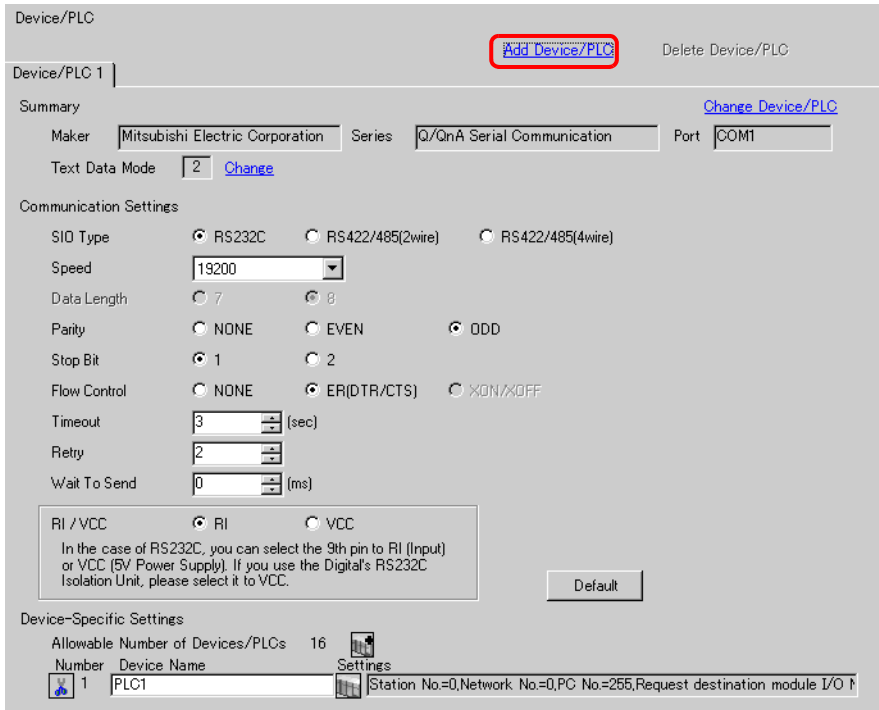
Device/PLC

Add Device/PLC

Delete Device/PLC

Device/PLC 1

Summary

Change Device/PLC

Maker Mitsubishi Electric Corporation Series Q/QnA Serial Communication Port COM1

Text Data Mode 2 Change

Communication Settings

SIO Type RS232C RS422/485(2wire) RS422/485(4wire)

Speed 19200

Data Length 7 8

Parity NONE EVEN ODD

Stop Bit 1 2

Flow Control NONE ER(DTR/CTS) XON/XOFF

Timeout 3 (sec)

Retry 2

Wait To Send 0 (ms)

RI / VCC RI VCC

In the case of RS232C, you can select the 9th pin to RI (Input) or VCC (5V Power Supply). If you use the Digital's RS232C Isolation Unit, please select it to VCC.

Default

Device-Specific Settings

Allowable Number of Devices/PLCs 16

Number Device Name Settings

1 PLC1 Station No.=0,Network No.=0,PC No.=255,Request destination module I/O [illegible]